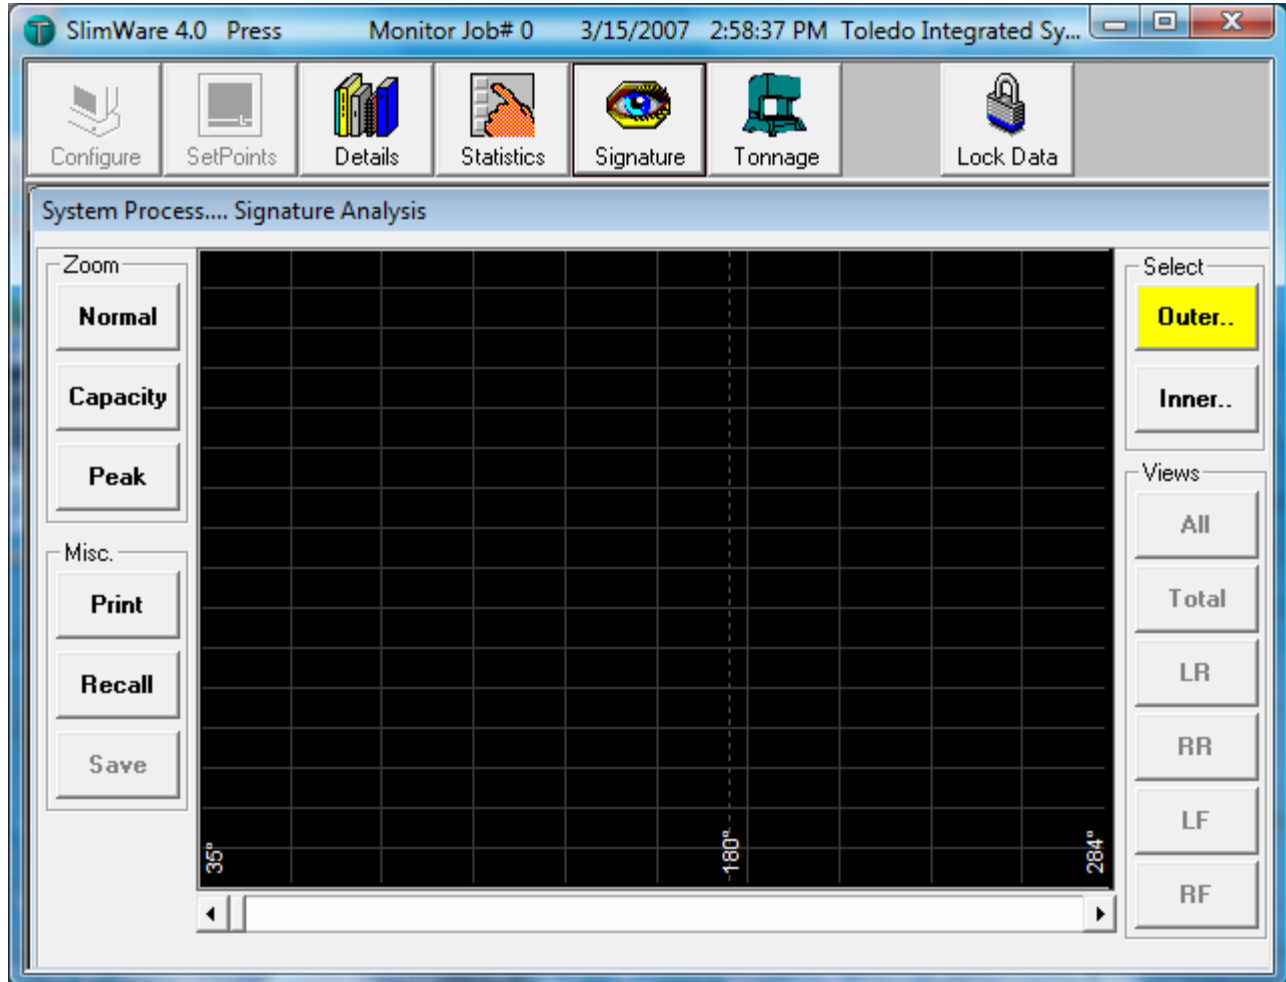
SlimWare 4.0 Press Monitor Job# 0 3/15/2007 2:58:37 PM Toledo Integrated Sy...

Configure
SetPoints
Details
Statistics
Signature
Tonnage
Lock Data

System Process.... Signature Analysis

Zoom
Normal
Capacity
Peak

Misc.
Print
Recall
Save

35°
180°
284°

Select
Outer..
Inner..

Views
All
Total
LR
RR
LF
RF